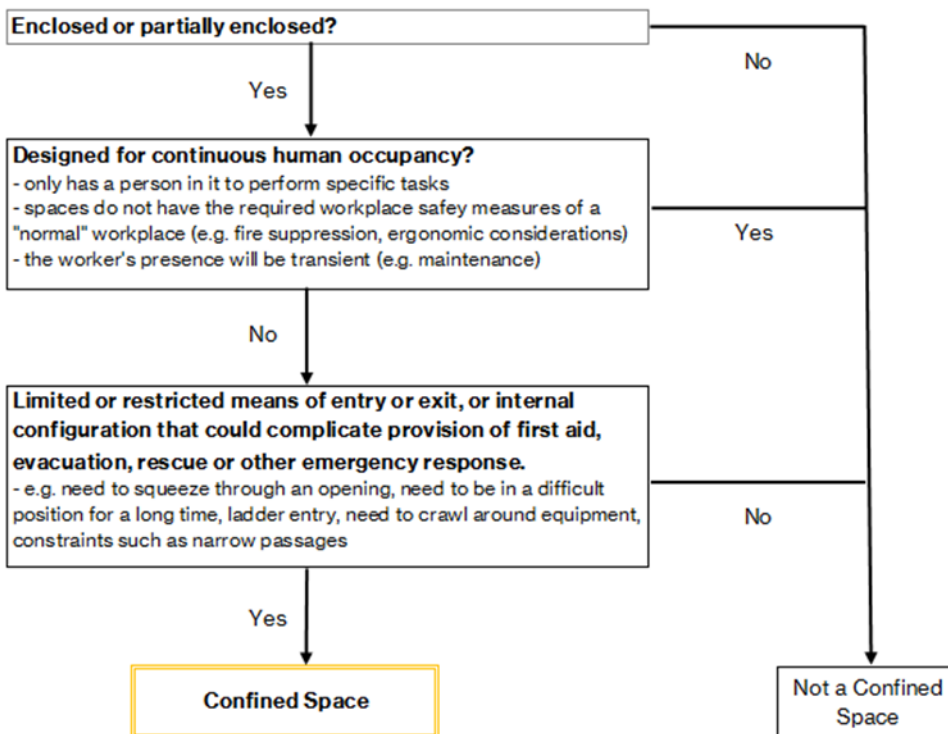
Enclosed or partially enclosed?

No

Yes

Designed for continuous human occupancy?
- only has a person in it to perform specific tasks
- spaces do not have the required workplace safey measures of a "normal" workplace (e.g. fire suppression, ergonomic considerations)
- the worker's presence will be transient (e.g. maintenance)

Yes

No

Limited or restricted means of entry or exit, or internal configuration that could complicate provision of first aid, evacuation, rescue or other emergency response.
- e.g. need to squeeze through an opening, need to be in a difficult position for a long time, ladder entry, need to crawl around equipment, constraints such as narrow passages

No

Yes

Confined Space

Not a Confined Space